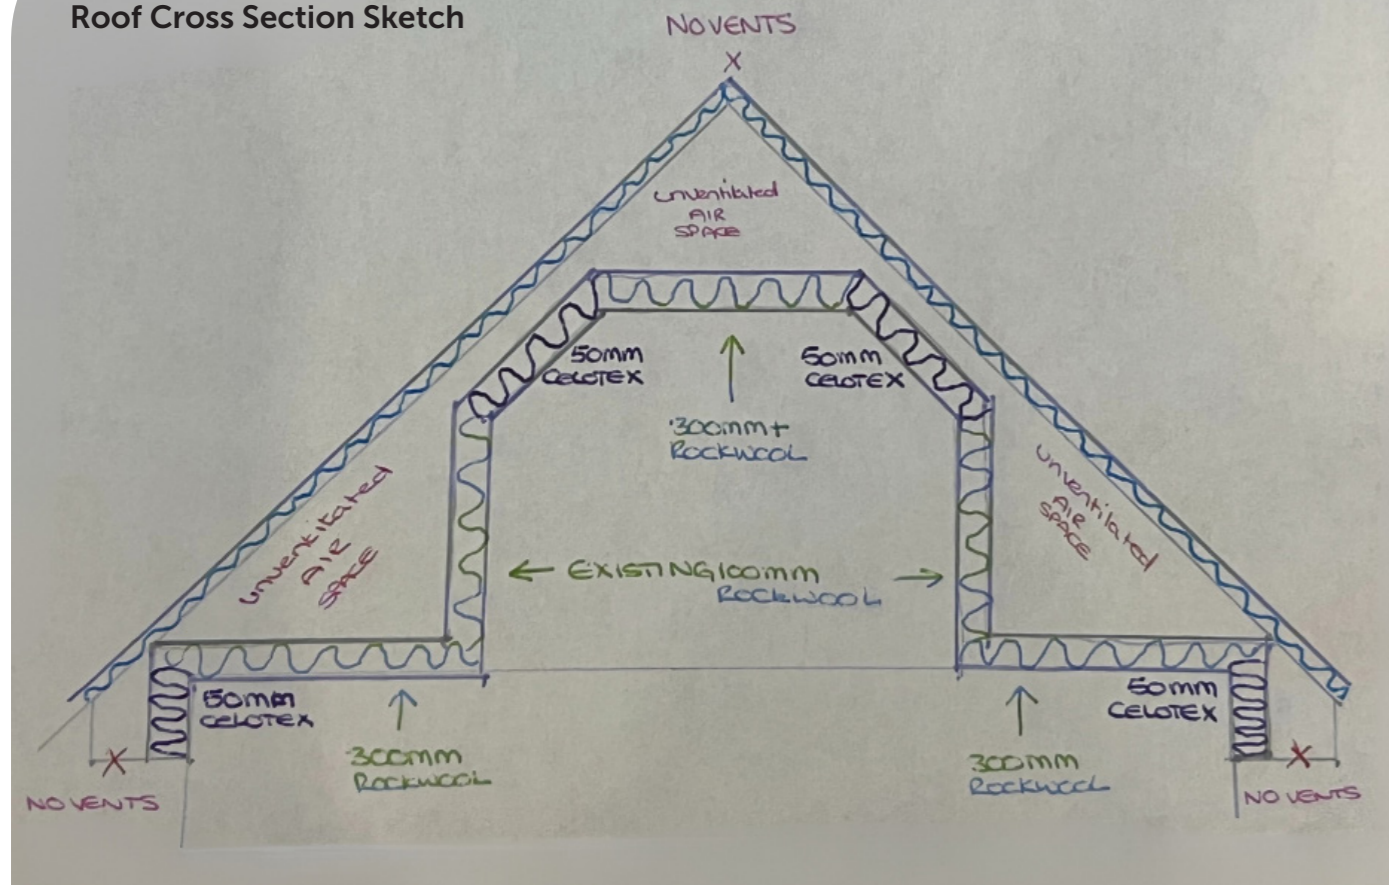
Roof Cross Section Sketch

NO VENTS

X

Unventilated AIR SPACE

50MM CELOTEX

50MM CELOTEX

300MM+ ROCKWOOL

Unventilated AIR SPACE

Unventilated AIR SPACE

← EXISTING 100MM ROCKWOOL →

50MM CELOTEX

300MM ROCKWOOL

50MM CELOTEX

300MM ROCKWOOL

X

NO VENTS

X

NO VENTS